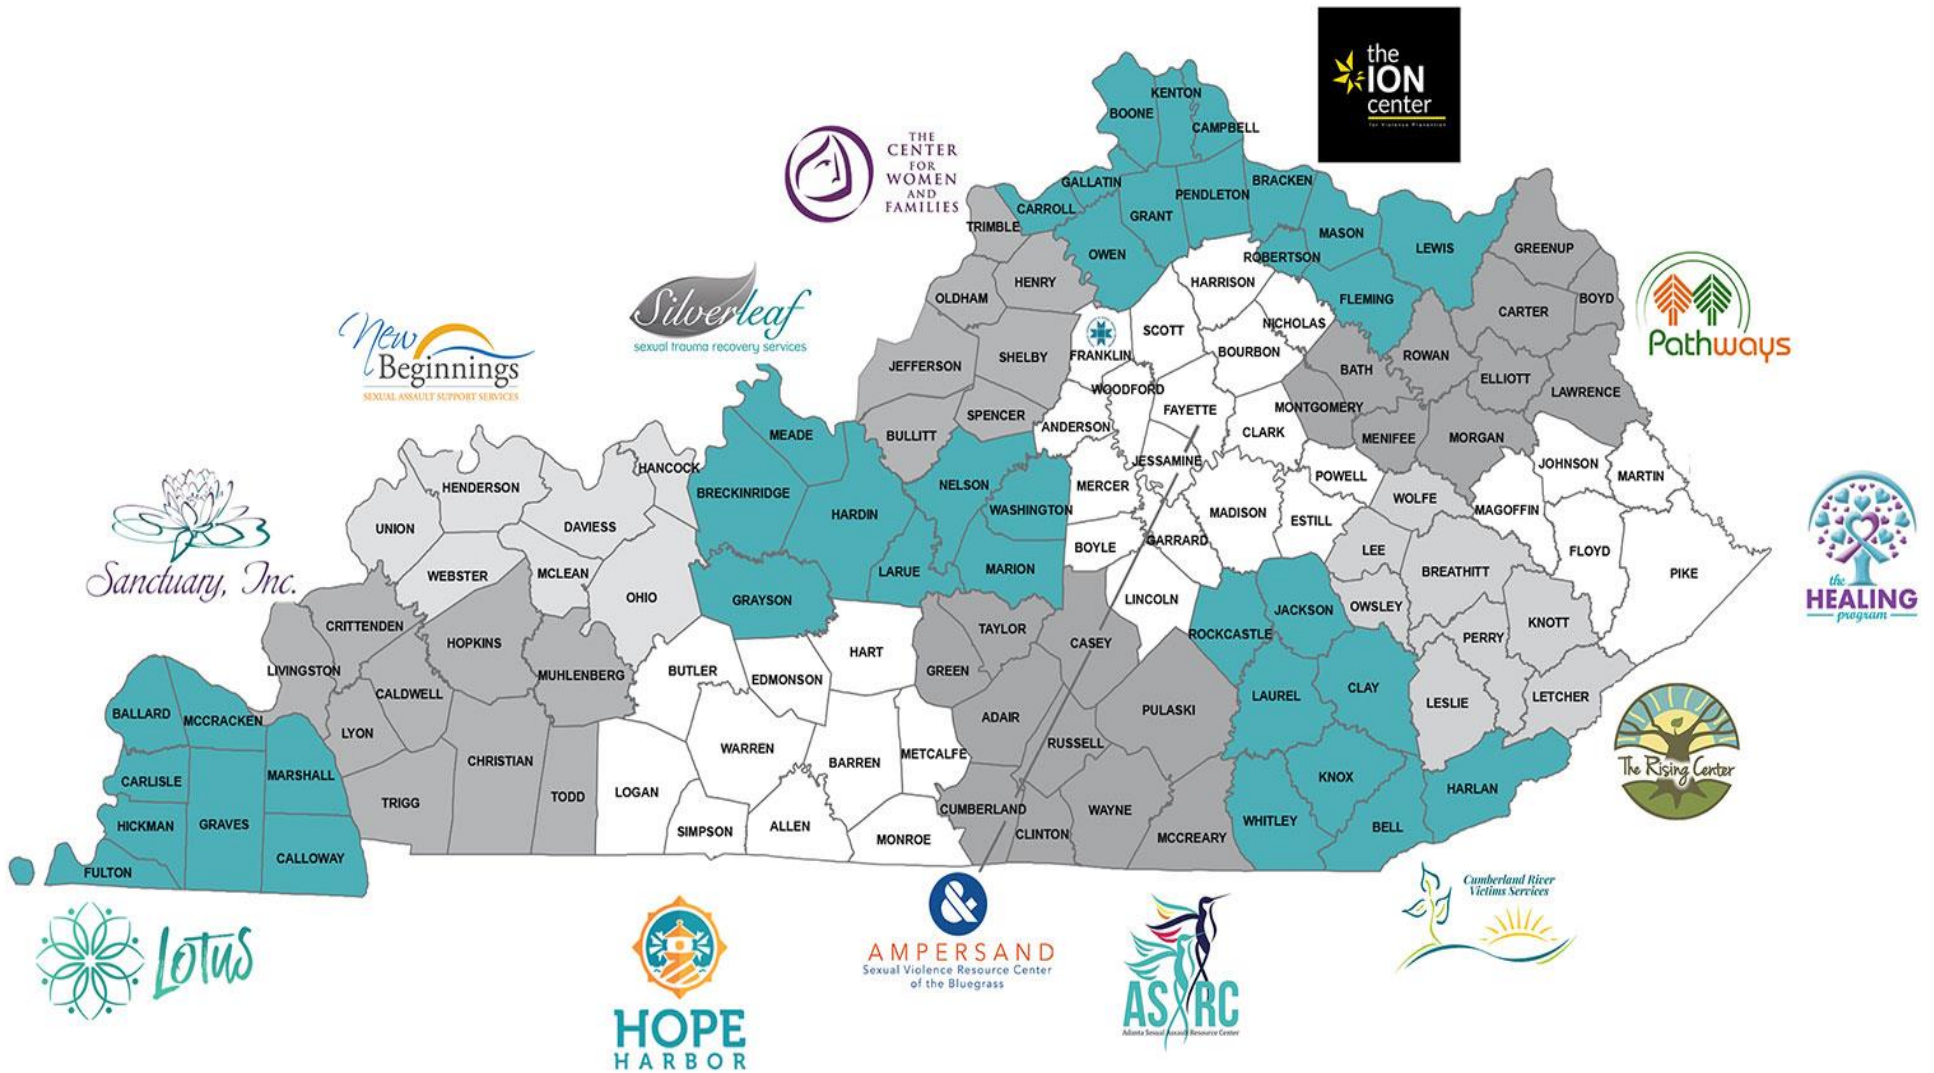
the ION center
for violence prevention

THE CENTER FOR WOMEN AND FAMILIES

Silverleaf
sexual trauma recovery services

New Beginnings
SEXUAL ASSAULT SUPPORT SERVICES

Sanctuary, Inc.

Pathways

the HEALING program

The Rising Center

Lotus

HOPE HARBOR

AMPERSAND
Sexual Violence Resource Center of the Bluegrass

ASRC
Adanta Sexual Assault Resource Center

Cumberland River Victims Services

KENTON
BOONE
CAMPBELL
GALLATIN
PENDLETON
BRACKEN
CARROLL
GRANT
TRIMBLE
MASON
OWEN
ROBERTSON
LEWIS
GREENUP
HENRY
HARRISON
OLDHAM
FLEMING
BOYD
CARTER
SCOTT
NICHOLAS
FRANKLIN
BOURBON
ROWAN
SHELBY
JEFFERSON
BATH
ELLIOTT
WOODFORD
FAYETTE
LAWRENCE
SPENCER
MONTGOMERY
ANDERSON
BULLITT
MEADE
CLARK
MENIFEE
MORGAN
JESSAMINE
JOHNSON
MARTIN
HANCOCK
HENDERSON
POWELL
NELSON
MERCER
WOLFE
MAGOFFIN
BRECKINRIDGE
HARDIN
WASHINGTON
MADISON
ESTILL
DAVIESS
UNION
BOYLE
GARRARD
LEE
FLOYD
WEBSTER
MCLEAN
LARUE
MARION
BREATHITT
PIKE
OHIO
GRAYSON
LINCOLN
JACKSON
OWSLEY
CRITTENDEN
HOPKINS
TAYLOR
ROCKCASTLE
KNOTT
CASEY
PERRY
HART
GREEN
LIVINGSTON
BUTLER
MUHLENBERG
EDMONSON
CLAY
LAUREL
CALDWELL
LESLIE
LETCHER
BALLARD
MCCRACKEN
ADAIR
PULASKI
LYON
RUSSELL
WARREN
CHRISTIAN
METCALFE
MARSHALL
BARREN
KNOX
CARLISLE
HARLAN
LOGAN
TRIGG
TODD
CUMBERLAND
WAYNE
HICKMAN
GRAVES
WHITLEY
ALLEN
SIMPSON
CLINTON
BELL
MCCREARY
CALLOWAY
MONROE
FULTON